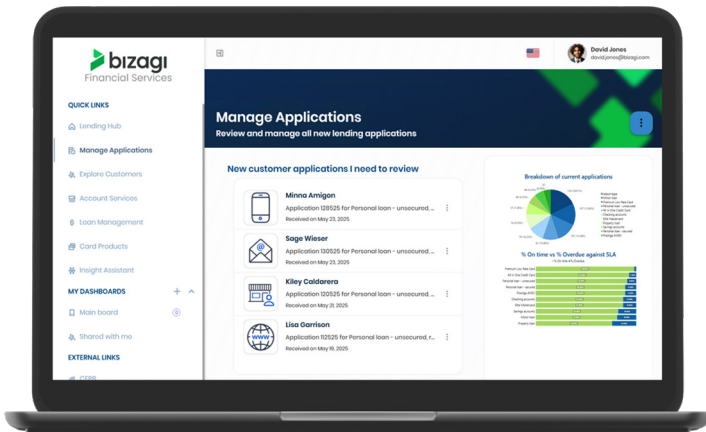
bizagi
Financial Services

QUICK LINKS
Lending Hub
Manage Applications
Explore Customers
Account Services
Loan Management
Card Products
Insight Assistant
MY DASHBOARDS
Main board
Shared with me
EXTERNAL LINKS

David Jones
davidjones@bizagi.com

Manage Applications
Review and manage all new lending applications

New customer applications I need to review

Minna Amigon
Application 128525 for Personal loan - unsecured, ...
Received on May 23, 2025

Sage Wieser
Application 130525 for Personal loan - unsecured, ...
Received on May 23, 2025

Kiley Caldarera
Application 120525 for Personal loan - unsecured, ...
Received on May 20, 2025

Lisa Garrison
Application 112525 for Personal loan - unsecured, r...
Received on May 19, 2025

Breakdown of current applications

% On time vs % Overdue against SLA